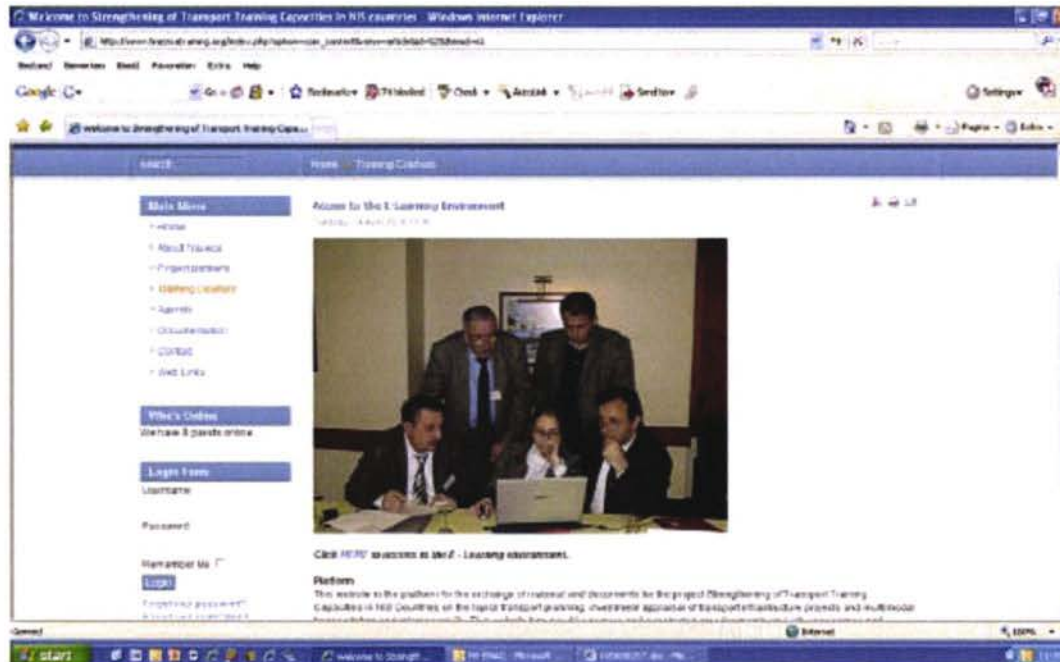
Welcome to Strengthening of Transport Training Capacities in NIS countries - Windows Internet Explorer

Bestand Bewerken Beeld Favorieten Extra Help

Google

Welcome to Strengthening of Transport Training Capa...

Search... Home Training Courses

Main Menu
Home
About Traceca
Project partners
Training Courses
Agenda
Documentation
Contact
Web Links

Access to the E-Learning Environment

Who's Online
We have 8 guests online

Login Form
Username
Password
Remember Me
Login
Forgot your password?

Click HERE to access to the E - Learning environment.

Platform
This website is the platform for the exchange of material and documents for the project Strengthening of Transport Training Capacities in NIS Countries on the topics transport planning, investment appraisal of transport infrastructure projects and multimodal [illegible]

Internet
100%
start